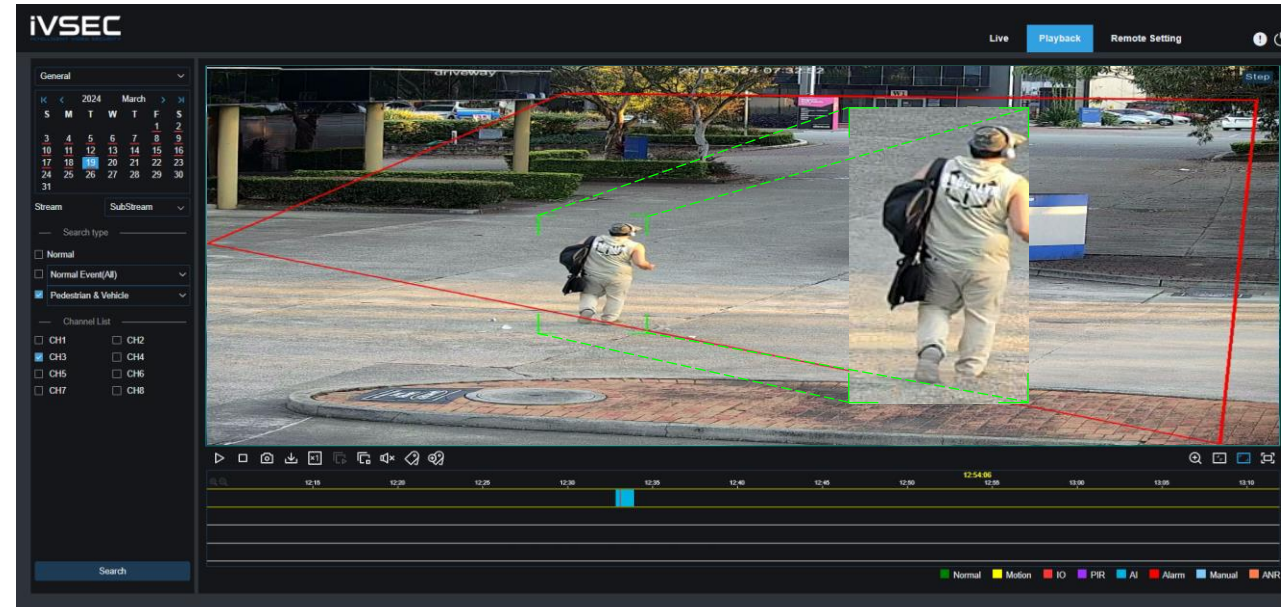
iVSEC

Live Playback Remote Setting

General

2024 March

| S | M | T | W | T | F | S |
|---|---|---|---|---|---|---|
| | | | | | 1 | 2 |
| 3 | 4 | 5 | 6 | 7 | 8 | 9 |
| 10 | 11 | 12 | 13 | 14 | 15 | 16 |
| 17 | 18 | 19 | 20 | 21 | 22 | 23 |
| 24 | 25 | 26 | 27 | 28 | 29 | 30 |
| 31 | | | | | | |

Stream SubStream

Search type

Normal

Normal Event(All)

Pedestrian & Vehicle

Channel List

CH1 CH2
CH3 CH4
CH5 CH6
CH7 CH8

Search

driveway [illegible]/2024 07:32:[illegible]

Step

12:15 12:20 12:25 12:30 12:35 12:40 12:45 12:50 12:54:06 12:55 13:00 13:05 13:10

Normal Motion IO PIR AI Alarm Manual ANR